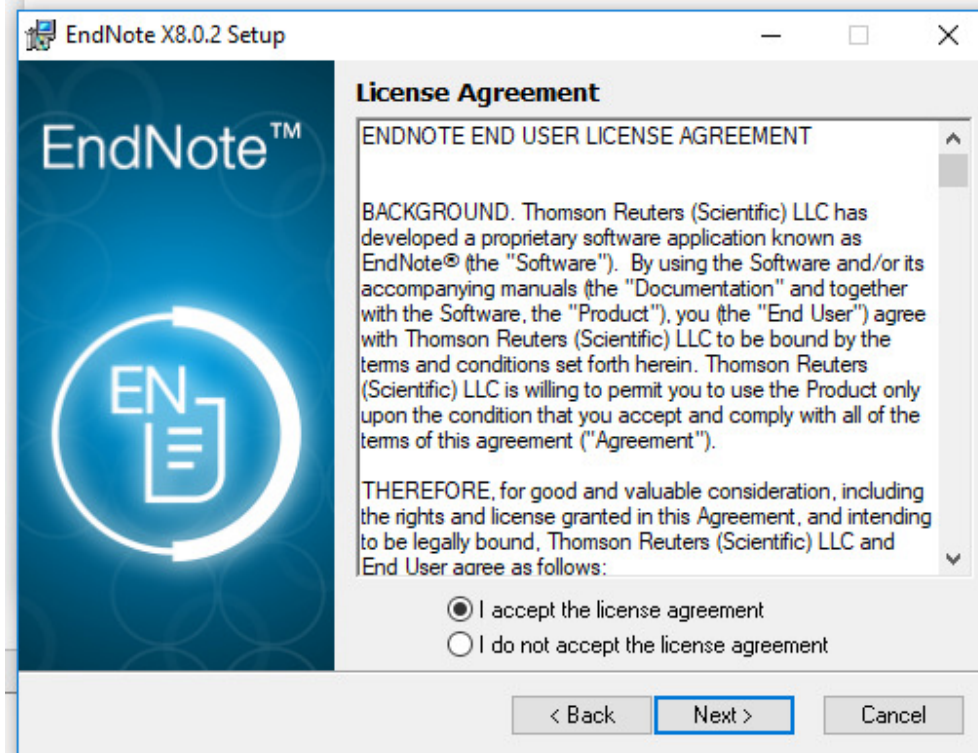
EndNote X8.0.2 Setup

EndNote™

EN

License Agreement

ENDNOTE END USER LICENSE AGREEMENT

BACKGROUND. Thomson Reuters (Scientific) LLC has developed a proprietary software application known as EndNote® (the "Software"). By using the Software and/or its accompanying manuals (the "Documentation" and together with the Software, the "Product"), you (the "End User") agree with Thomson Reuters (Scientific) LLC to be bound by the terms and conditions set forth herein. Thomson Reuters (Scientific) LLC is willing to permit you to use the Product only upon the condition that you accept and comply with all of the terms of this agreement ("Agreement").

THEREFORE, for good and valuable consideration, including the rights and license granted in this Agreement, and intending to be legally bound, Thomson Reuters (Scientific) LLC and End User agree as follows:

I accept the license agreement
I do not accept the license agreement

< Back
Next >
Cancel